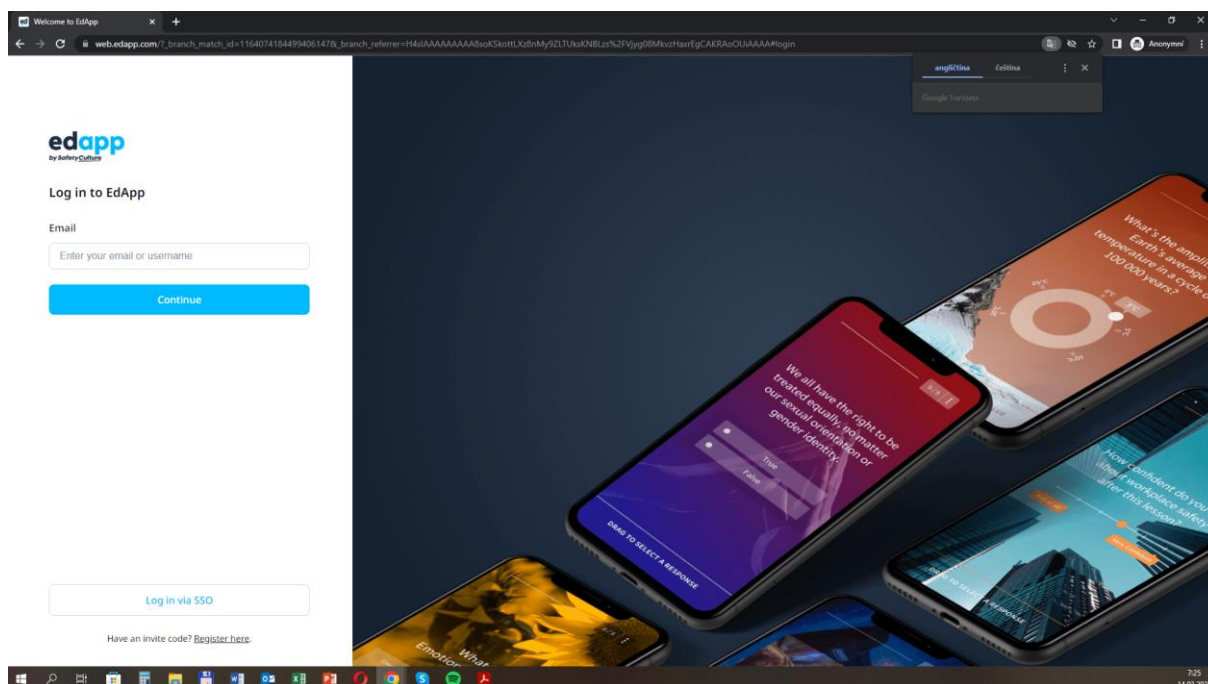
Welcome to EdApp

web.edapp.com/?_branch_match_id=1164074184499406147&_branch_referrer=H4sIAAAAAAAAA8soKSkottLXz8nMy9ZLTUksKNBLzs%2FVjyg08MkvzHaxrEgCAKRAoOUiAAAA#login

Anonymní

angličtina čeština

Google Translate

edapp
by SafetyCulture

Log in to EdApp

Email

Enter your email or username

Continue

Log in via SSO

Have an invite code? Register here.

We all have the right to be treated equally, no matter our sexual orientation or gender identity.

True

False

DRAG TO SELECT A RESPONSE

What's the amplitude of Earth's average temperature in a cycle of 100 000 years?

How confident do you feel about workplace safety after this lesson?

DRAG TO SELECT A RESPONSE

What Emotio

7:25